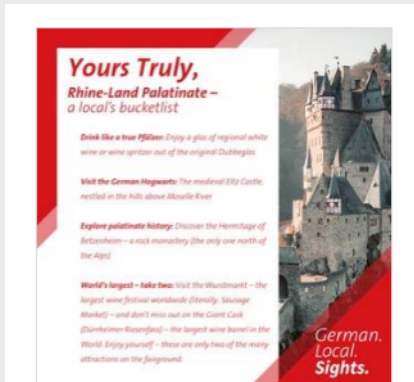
Yours Truly,
Rhine-Land Palatinate –
a local's bucketlist

Drink like a true Pfälzer: Enjoy a glas of regional white wine or wine spritzer out of the original Dubbeglas

Visit the German Hogwarts: The medieval Eltz Castle, nestled in the hills above Moselle River

Explore palatinate history: Discover the Hermitage of Betzenheim – a rock monastery (the only one north of the Alps)

World's largest – take two: Visit the Wurstmarkt – the largest wine festival worldwide (literally: Sausage Market) – and don't miss out on the Giant Cask (Dürkheimer Riesenfass) – the largest wine barrel in the World. Enjoy yourself – these are only two of the many attractions on the fairground.

German.
Local.
Sights.